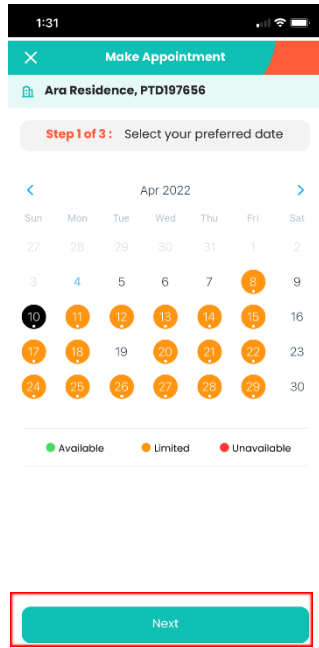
1:31

Make Appointment

Ara Residence, PTD197656

Step 1 of 3 : Select your preferred date

Apr 2022

| Sun | Mon | Tue | Wed | Thu | Fri | Sat |
|---|---|---|---|---|---|---|
| 27 | 28 | 29 | 30 | 31 | 1 | 2 |
| 3 | 4 | 5 | 6 | 7 | 8 | 9 |
| 10 | 11 | 12 | 13 | 14 | 15 | 16 |
| 17 | 18 | 19 | 20 | 21 | 22 | 23 |
| 24 | 25 | 26 | 27 | 28 | 29 | 30 |

Available Limited Unavailable

Next